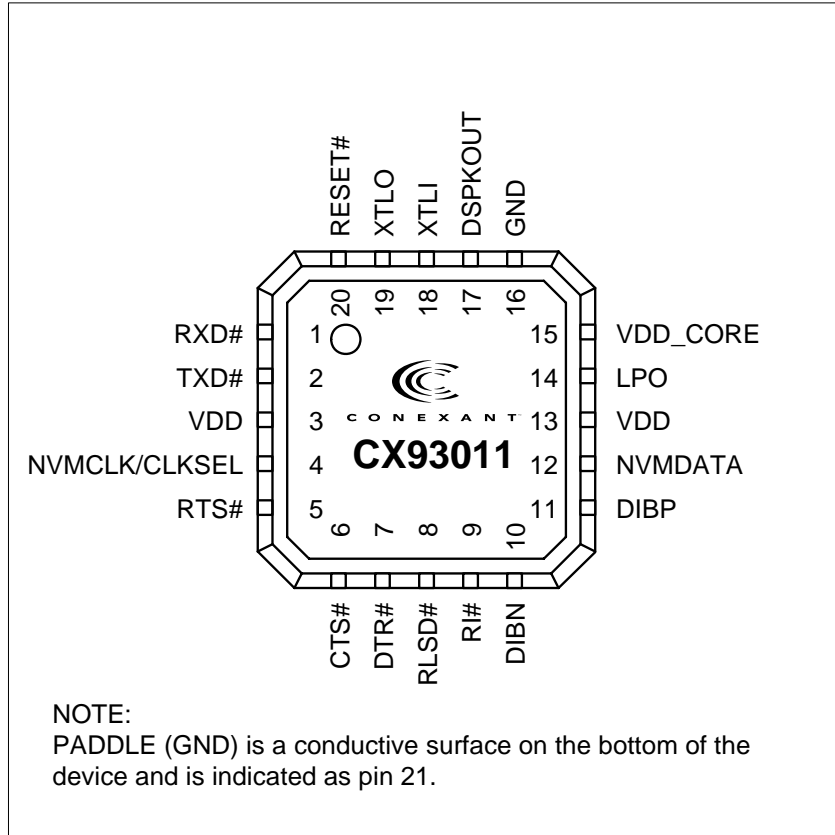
RESET#
XTLO
XTLI
DSPKOUT
GND

20
19
18
17
16

RXD#
TXD#
VDD
NVMCLK/CLKSEL
RTS#

1
2
3
4
5

15
14
13
12
11

VDD_CORE
LPO
VDD
NVMDATA
DIBP

CONEXANT
CX93011

6
7
8
9
10

CTS#
DTR#
RLSD#
RI#
DIBN

NOTE:
PADDLE (GND) is a conductive surface on the bottom of the device and is indicated as pin 21.